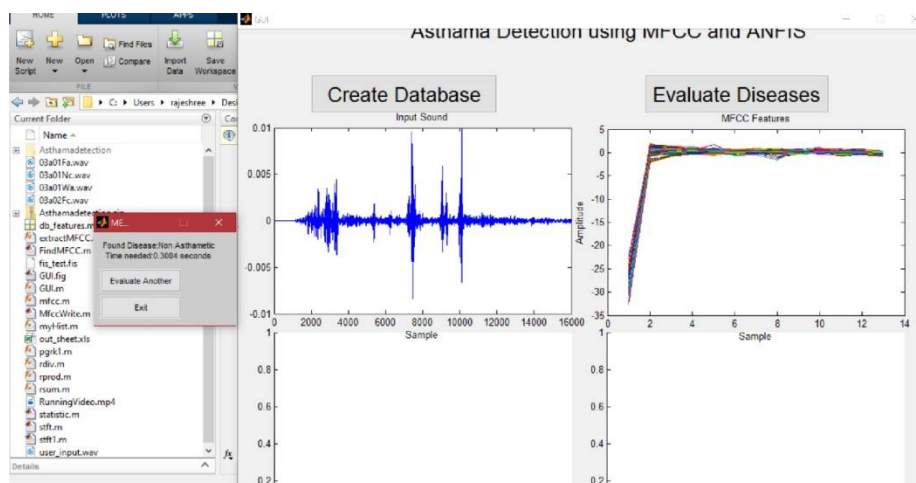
HOME PLOTS APPS

New Script New Open Find Files Compare Import Data Save Workspace

FILE

C: ▸ Users ▸ rajeshree ▸ Des

Current Folder

Name

Asthamadetection
03a01Fa.wav
03a01Nc.wav
03a01Wa.wav
03a02Fc.wav
Asthamadetectio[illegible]
db_features.m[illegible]
extractMFCC.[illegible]
FindMFCC.m
fis_test.fis
GUI.fig
GUI.m
mfcc.m
MfccWrite.m
myHist.m
out_sheet.xls
pgrk1.m
rdiv.m
rprod.m
rsum.m
RunningVideo.mp4
statistic.m
stft.m
stft1.m
user_input.wav

Details

fx

ME...

Found Disease:Non Asthametic
Time needed:0.3004 seconds

Evaluate Another

Exit

GUI

Asthama Detection using MFCC and ANFIS

Create Database

Evaluate Diseases

Input Sound

0.01
0.005
0
-0.005
-0.01
0 2000 4000 6000 8000 10000 12000 14000 16000
Sample

MFCC Features

5
0
-5
-10
-15
-20
-25
-30
-35
Amplitude
0 2 4 6 8 10 12 14
Sample

1
0.8
0.6
0.4
0.2

1
0.8
0.6
0.4
0.2